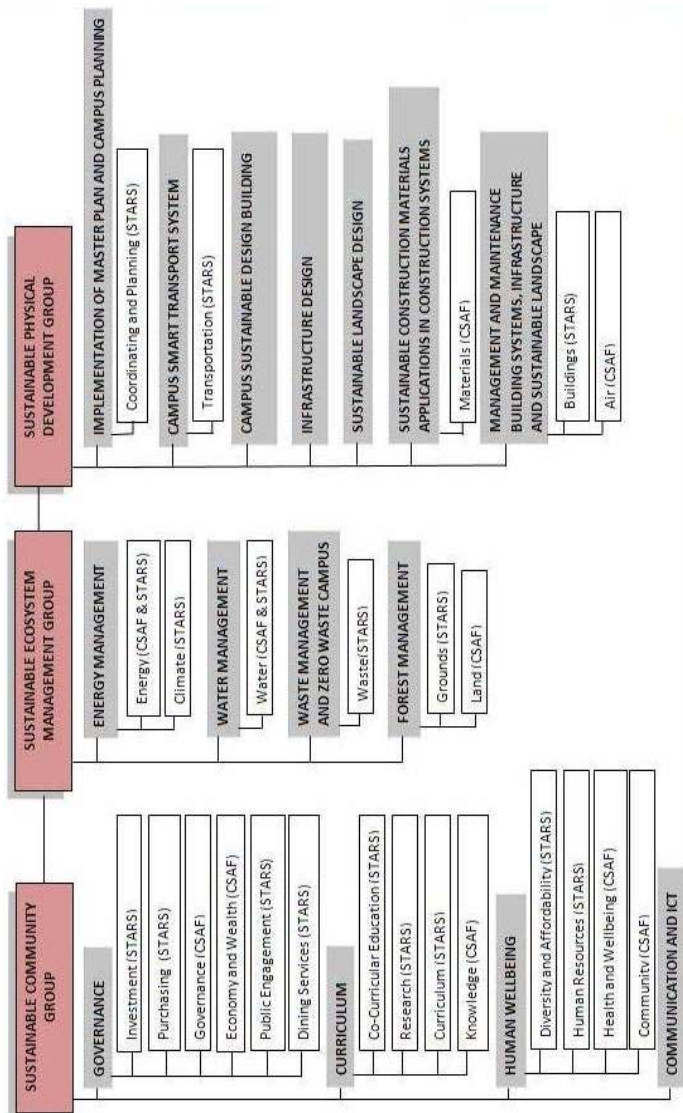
SUSTAINABLE COMMUNITY GROUP

GOVERNANCE

Investment (STARS)

Purchasing (STARS)

Governance (CSAF)

Economy and Wealth (CSAF)

Public Engagement (STARS)

Dining Services (STARS)

CURRICULUM

Co-Curricular Education (STARS)

Research (STARS)

Curriculum (STARS)

Knowledge (CSAF)

HUMAN WELLBEING

Diversity and Affordability (STARS)

Human Resources (STARS)

Health and Wellbeing (CSAF)

Community (CSAF)

COMMUNICATION AND ICT

SUSTAINABLE ECOSYSTEM MANAGEMENT GROUP

ENERGY MANAGEMENT

Energy (CSAF & STARS)

Climate (STARS)

WATER MANAGEMENT

Water (CSAF & STARS)

WASTE MANAGEMENT AND ZERO WASTE CAMPUS

Waste (STARS)

FOREST MANAGEMENT

Grounds (STARS)

Land (CSAF)

SUSTAINABLE PHYSICAL DEVELOPMENT GROUP

IMPLEMENTATION OF MASTER PLAN AND CAMPUS PLANNING

Coordinating and Planning (STARS)

CAMPUS SMART TRANSPORT SYSTEM

Transportation (STARS)

CAMPUS SUSTAINABLE DESIGN BUILDING

INFRASTRUCTURE DESIGN

SUSTAINABLE LANDSCAPE DESIGN

SUSTAINABLE CONSTRUCTION MATERIALS APPLICATIONS IN CONSTRUCTION SYSTEMS

Materials (CSAF)

MANAGEMENT AND MAINTENANCE BUILDING SYSTEMS, INFRASTRUCTURE AND SUSTAINABLE LANDSCAPE

Buildings (STARS)

Air (CSAF)